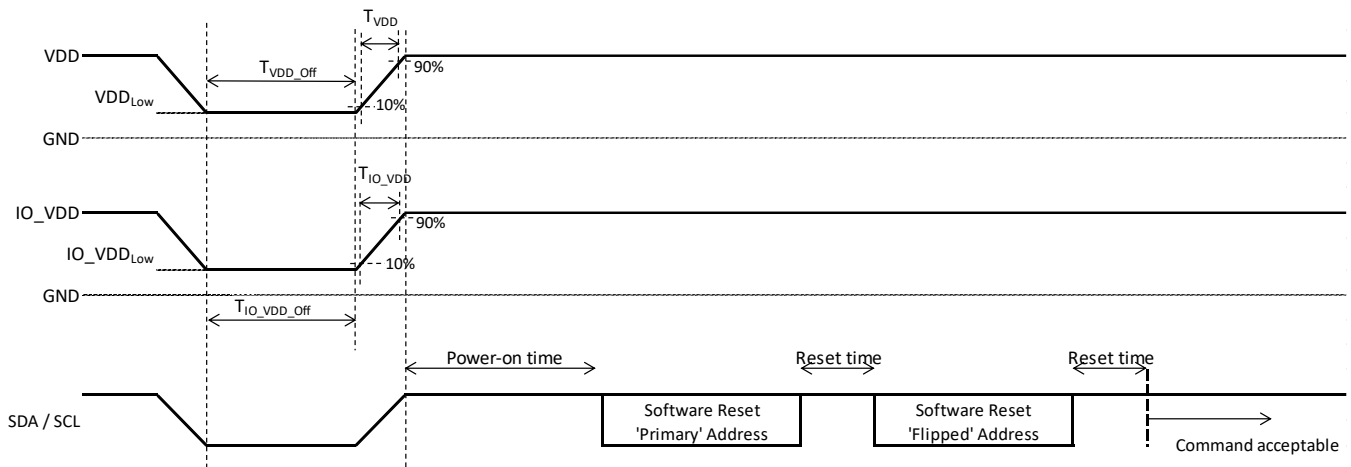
$T_{VDD}$

VDD

$T_{VDD\_Off}$

90%

$VDD_{Low}$

10%

GND

$T_{IO\_VDD}$

IO_VDD

90%

$IO\_VDD_{Low}$

10%

GND

$T_{IO\_VDD\_Off}$

Power-on time

Reset time

Reset time

SDA / SCL

Software Reset 'Primary' Address

Software Reset 'Flipped' Address

Command acceptable